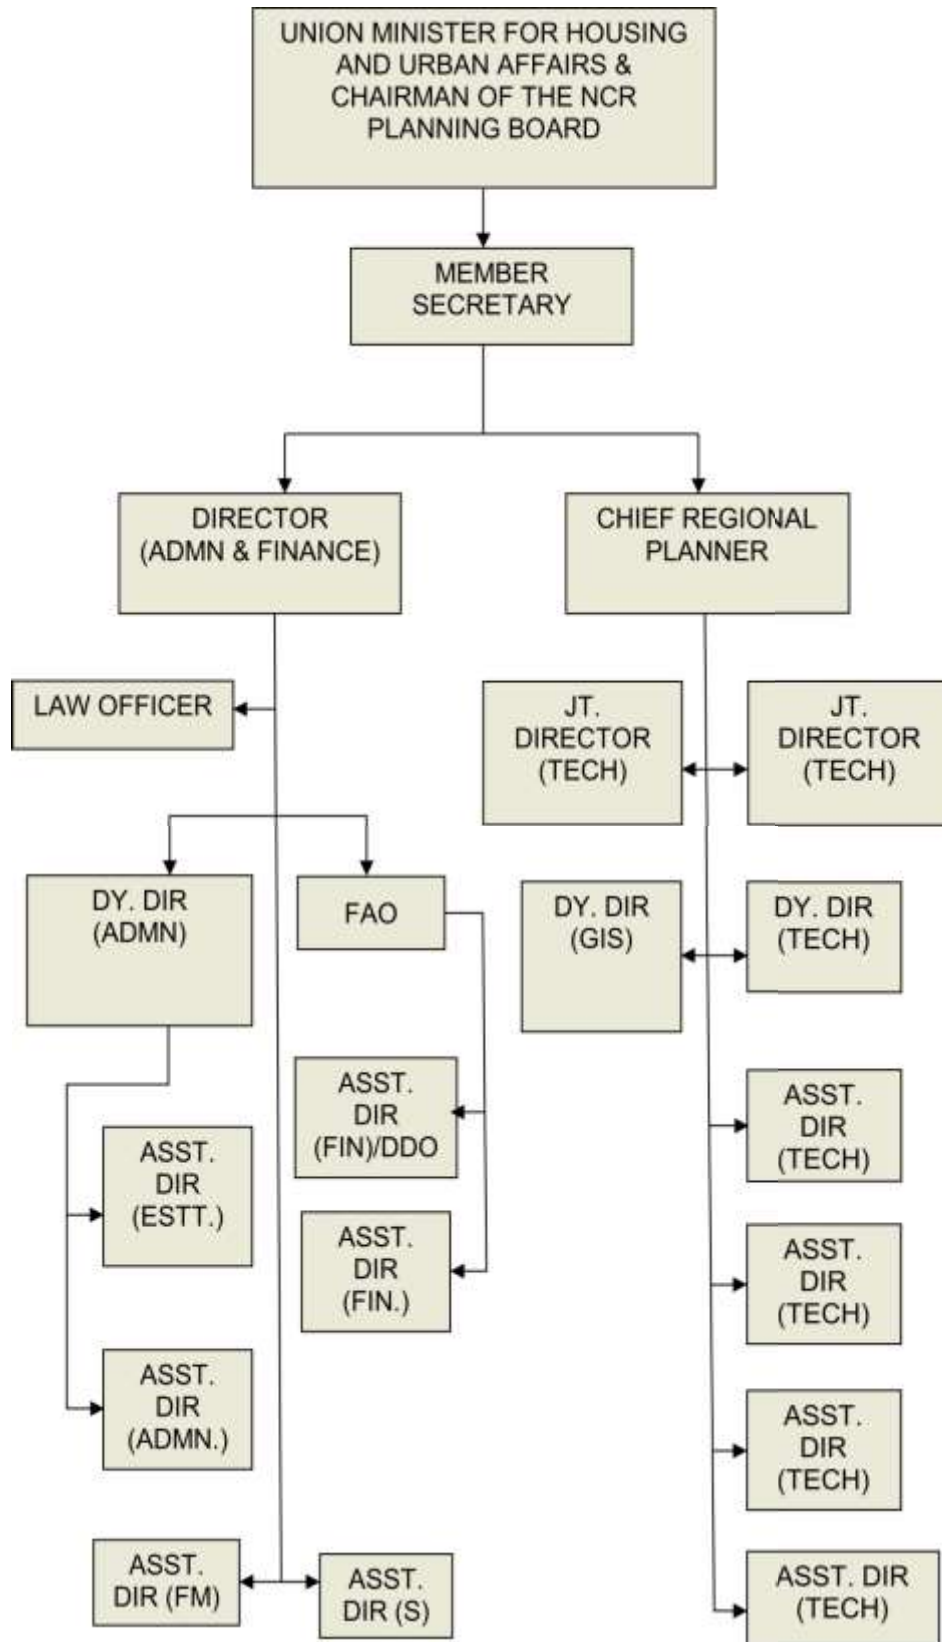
UNION MINISTER FOR HOUSING AND URBAN AFFAIRS & CHAIRMAN OF THE NCR PLANNING BOARD

MEMBER SECRETARY

DIRECTOR (ADMN & FINANCE)

CHIEF REGIONAL PLANNER

LAW OFFICER

JT. DIRECTOR (TECH)

JT. DIRECTOR (TECH)

DY. DIR (ADMN)

FAO

DY. DIR (GIS)

DY. DIR (TECH)

ASST. DIR (FIN)/DDO

ASST. DIR (TECH)

ASST. DIR (ESTT.)

ASST. DIR (FIN.)

ASST. DIR (TECH)

ASST. DIR (ADMN.)

ASST. DIR (TECH)

ASST. DIR (FM)

ASST. DIR (S)

ASST. DIR (TECH)